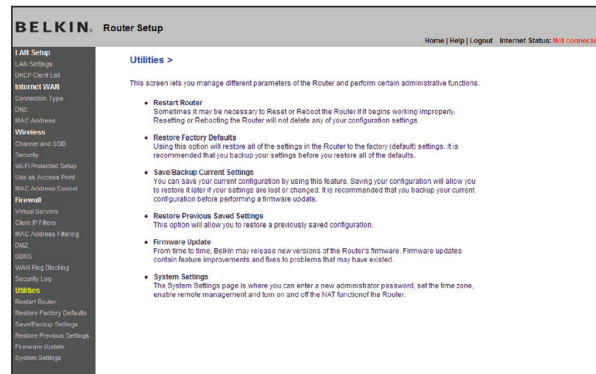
BELKIN. Router Setup

Home | Help | Logout Internet Status: Not connecte

LAN Setup
LAN Settings
DHCP Client List
Internet WAN
Connection Type
DNS
MAC Address
Wireless
Channel and SSID
Security
Wi-Fi Protected Setup
Use as Access Point
MAC Address Control
Firewall
Virtual Servers
Client IP Filters
MAC Address Filtering
DMZ
DDNS
WAN Ping Blocking
Security Log
Utilities
Restart Router
Restore Factory Defaults
Save/Backup Settings
Restore Previous Settings
Firmware Update
System Settings

Utilities >

This screen lets you manage different parameters of the Router and perform certain administrative functions.

• Restart Router
Sometimes it may be necessary to Reset or Reboot the Router if it begins working improperly. Resetting or Rebooting the Router will not delete any of your configuration settings.

• Restore Factory Defaults
Using this option will restore all of the settings in the Router to the factory (default) settings. It is recommended that you backup your settings before you restore all of the defaults.

• Save/Backup Current Settings
You can save your current configuration by using this feature. Saving your configuration will allow you to restore it later if your settings are lost or changed. It is recommended that you backup your current configuration before performing a firmware update.

• Restore Previous Saved Settings
This option will allow you to restore a previously saved configuration.

• Firmware Update
From time to time, Belkin may release new versions of the Router's firmware. Firmware updates contain feature improvements and fixes to problems that may have existed.

• System Settings
The System Settings page is where you can enter a new administrator password, set the time zone, enable remote management and turn on and off the NAT functionof the Router.